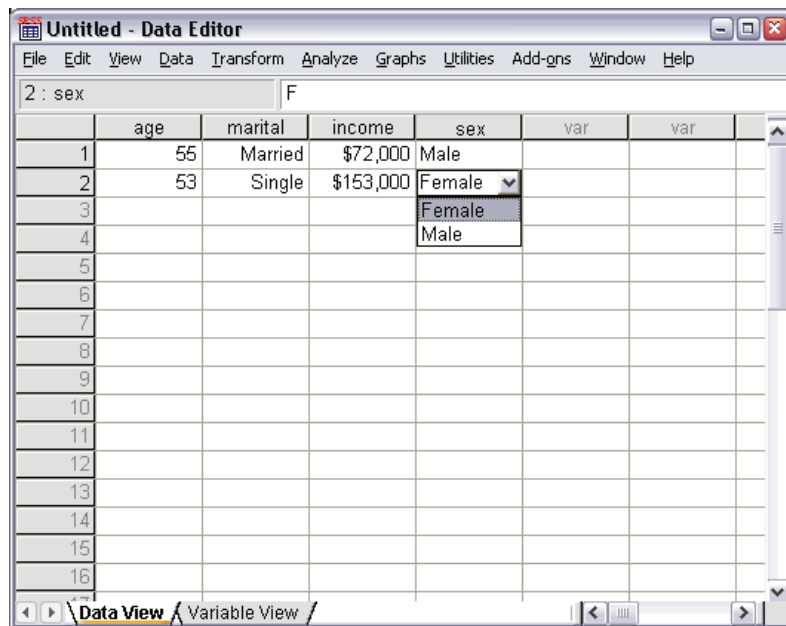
Untitled - Data Editor

File Edit View Data Transform Analyze Graphs Utilities Add-ons Window Help

2 : sex F

| | age | marital | income | sex | var | var |
|---|---|---|---|---|---|---|
| 1 | 55 | Married | \$72,000 | Male | | |
| 2 | 53 | Single | \$153,000 | Female | | |
| 3 | | | | Female | | |
| 4 | | | | Male | | |
| 5 | | | | | | |
| 6 | | | | | | |
| 7 | | | | | | |
| 8 | | | | | | |
| 9 | | | | | | |
| 10 | | | | | | |
| 11 | | | | | | |
| 12 | | | | | | |
| 13 | | | | | | |
| 14 | | | | | | |
| 15 | | | | | | |
| 16 | | | | | | |

Data View Variable View